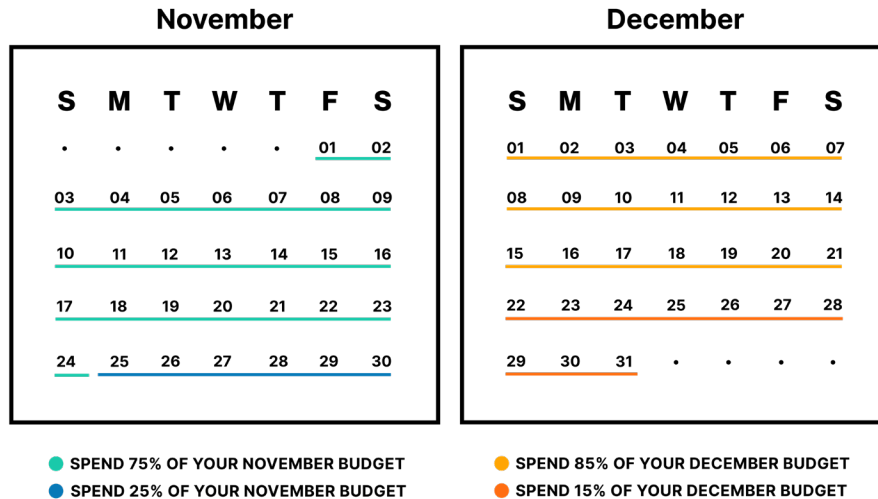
November

| S | M | T | W | T | F | S |
|---|---|---|---|---|---|---|
| • | • | • | • | • | 01 | 02 |
| 03 | 04 | 05 | 06 | 07 | 08 | 09 |
| 10 | 11 | 12 | 13 | 14 | 15 | 16 |
| 17 | 18 | 19 | 20 | 21 | 22 | 23 |
| 24 | 25 | 26 | 27 | 28 | 29 | 30 |

December

| S | M | T | W | T | F | S |
|---|---|---|---|---|---|---|
| 01 | 02 | 03 | 04 | 05 | 06 | 07 |
| 08 | 09 | 10 | 11 | 12 | 13 | 14 |
| 15 | 16 | 17 | 18 | 19 | 20 | 21 |
| 22 | 23 | 24 | 25 | 26 | 27 | 28 |
| 29 | 30 | 31 | • | • | • | • |

SPEND 75% OF YOUR NOVEMBER BUDGET
SPEND 25% OF YOUR NOVEMBER BUDGET

SPEND 85% OF YOUR DECEMBER BUDGET
SPEND 15% OF YOUR DECEMBER BUDGET